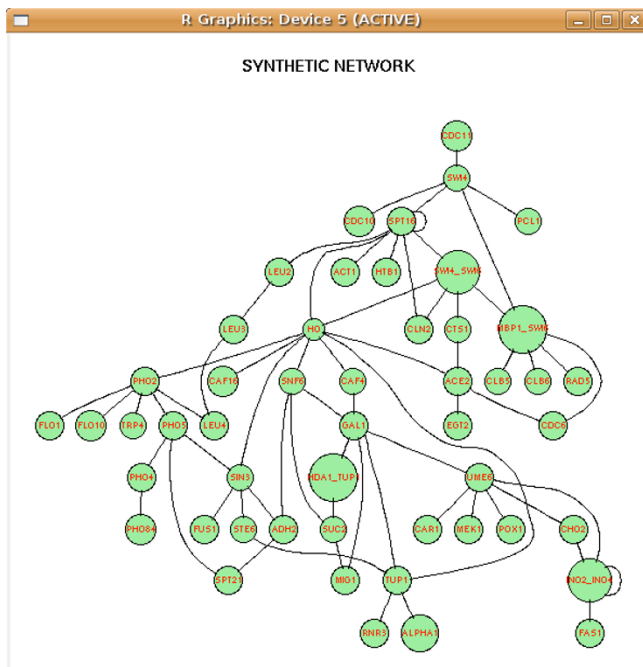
R Graphics: Device 5 (ACTIVE)

SYNTHETIC NETWORK

CDC11
SWI4
CDC10
SPT16
PCL1
LEU2
ACT1
HTB1
SWI4_SWI6
LEU3
HO
CLN2
CTS1
MBP1_SWI6
PHO2
CAF16
SNF6
CAF4
ACE2
CLB5
CLB6
RAD5
FLO1
FLO10
TRP4
PHO5
LEU4
GAL1
EGT2
CDC6
PHO4
SIN3
HDA1_TUP1
UME6
PHO84
FUS1
STE6
ADH2
SUC2
CAR1
MEK1
POX1
CHO2
SPT21
MIG1
TUP1
INO2_INO4
RNR3
ALPHA1
FAS1